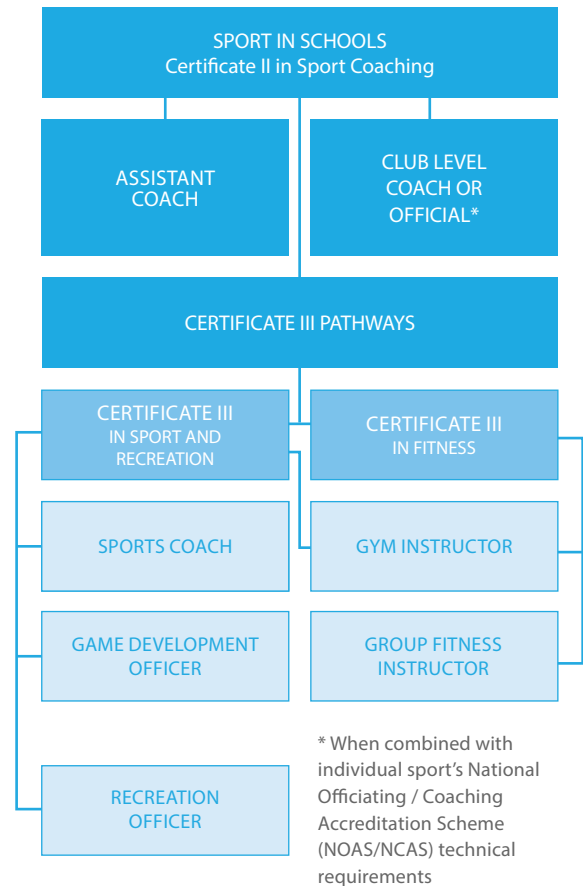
SPORT IN SCHOOLS
Certificate II in Sport Coaching

ASSISTANT COACH

CLUB LEVEL COACH OR OFFICIAL*

CERTIFICATE III PATHWAYS

CERTIFICATE III IN SPORT AND RECREATION

CERTIFICATE III IN FITNESS

SPORTS COACH

GYM INSTRUCTOR

GAME DEVELOPMENT OFFICER

GROUP FITNESS INSTRUCTOR

RECREATION OFFICER

* When combined with individual sport's National Officiating / Coaching Accreditation Scheme (NOAS/NCAS) technical requirements